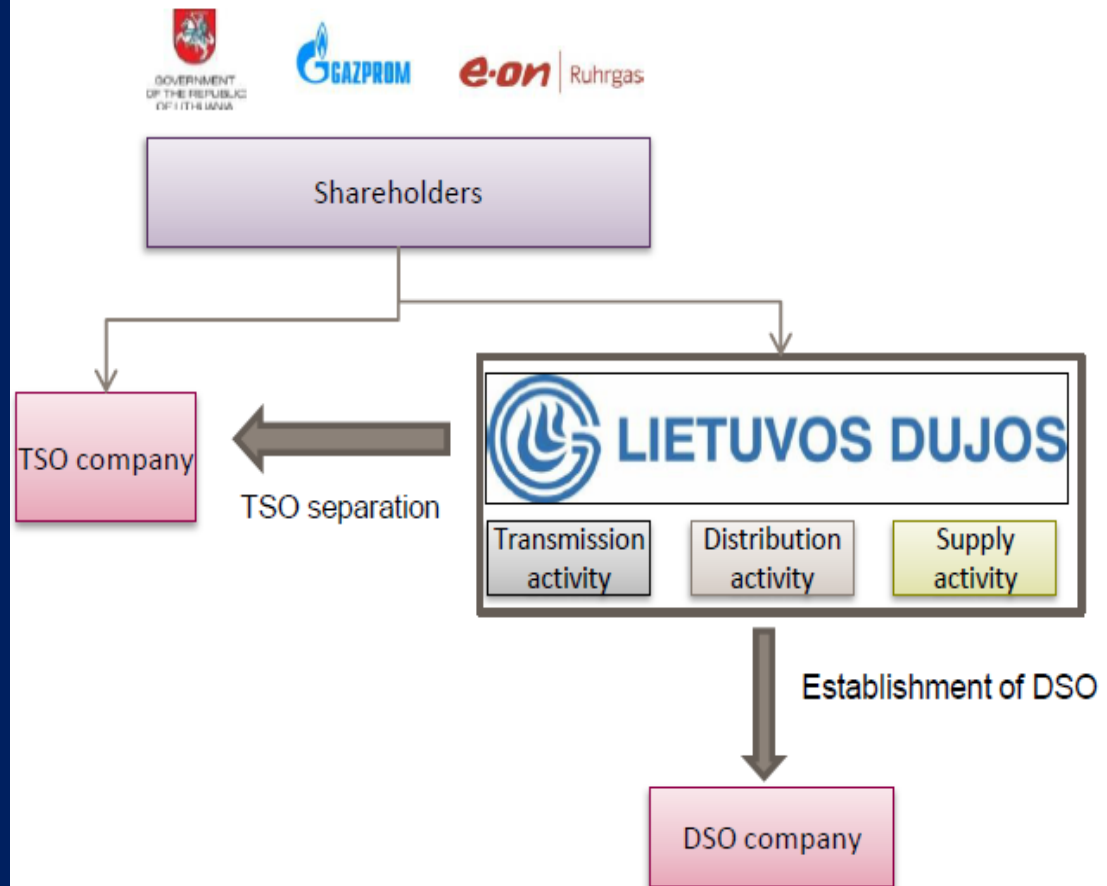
GOVERNMENT OF THE REPUBLIC OF LITHUANIA

GAZPROM

e·on | Ruhrgas

Shareholders

TSO company

TSO separation

LIETUVOS DUJOS

Transmission activity

Distribution activity

Supply activity

Establishment of DSO

DSO company